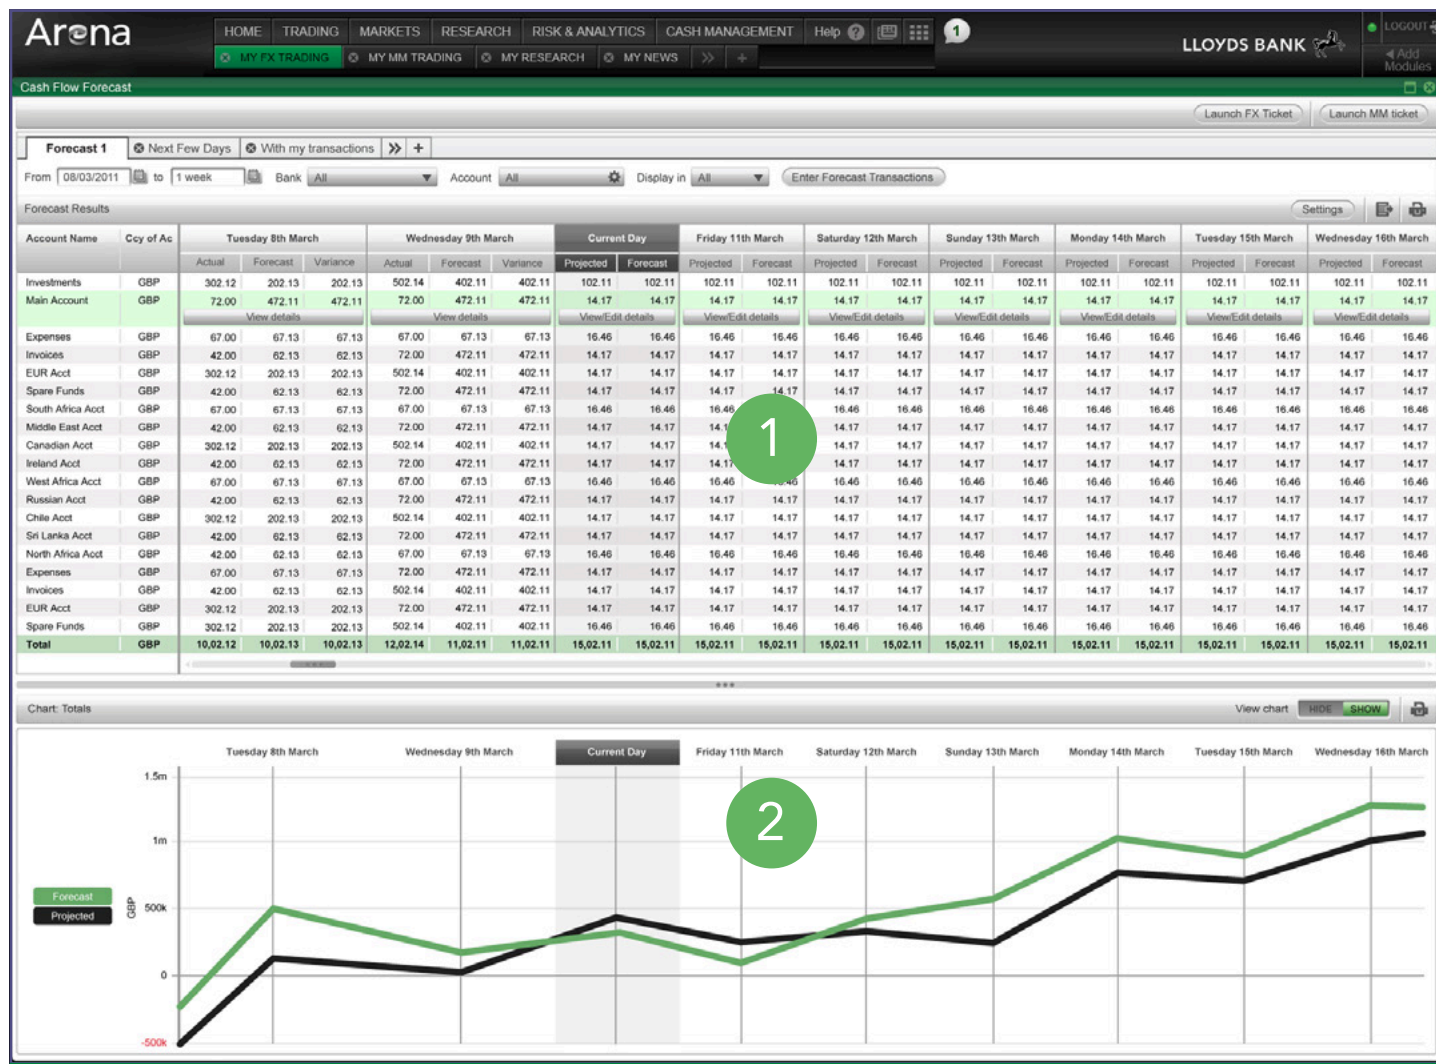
Arena

HOME TRADING MARKETS RESEARCH RISK & ANALYTICS CASH MANAGEMENT Help

MY FX TRADING MY MM TRADING MY RESEARCH MY NEWS

LLOYDS BANK

LOGOUT

Add Modules

Cash Flow Forecast

Launch FX Ticket Launch MM ticket

Forecast 1 Next Few Days With my transactions

From 08/03/2011 to 1 week Bank All Account All Display in All Enter Forecast Transactions

Forecast Results

Settings

| Account Name | Ccy of Ac | Tuesday 8th March Actual | Forecast | Variance | Wednesday 9th March Actual | Forecast | Variance | Current Day Projected | Forecast | Friday 11th March Projected | Forecast | Saturday 12th March Projected | Forecast | Sunday 13th March Projected | Forecast | Monday 14th March Projected | Forecast | Tuesday 15th March Projected | Forecast | Wednesday 16th March Projected | Forecast |
|---|---|---|---|---|---|---|---|---|---|---|---|---|---|---|---|---|---|---|---|---|---|
| Investments | GBP | 302.12 | 202.13 | 202.13 | 502.14 | 402.11 | 402.11 | 102.11 | 102.11 | 102.11 | 102.11 | 102.11 | 102.11 | 102.11 | 102.11 | 102.11 | 102.11 | 102.11 | 102.11 | 102.11 | 102.11 |
| Main Account | GBP | 72.00 | 472.11 | 472.11 | 72.00 | 472.11 | 472.11 | 14.17 | 14.17 | 14.17 | 14.17 | 14.17 | 14.17 | 14.17 | 14.17 | 14.17 | 14.17 | 14.17 | 14.17 | 14.17 | 14.17 |
| | | View details | | | View details | | | View/Edit details | | View/Edit details | | View/Edit details | | View/Edit details | | View/Edit details | | View/Edit details | | View/Edit details | |
| Expenses | GBP | 67.00 | 67.13 | 67.13 | 67.00 | 67.13 | 67.13 | 16.46 | 16.46 | 16.46 | 16.46 | 16.46 | 16.46 | 16.46 | 16.46 | 16.46 | 16.46 | 16.46 | 16.46 | 16.46 | 16.46 |
| Invoices | GBP | 42.00 | 62.13 | 62.13 | 72.00 | 472.11 | 472.11 | 14.17 | 14.17 | 14.17 | 14.17 | 14.17 | 14.17 | 14.17 | 14.17 | 14.17 | 14.17 | 14.17 | 14.17 | 14.17 | 14.17 |
| EUR Acct | GBP | 302.12 | 202.13 | 202.13 | 502.14 | 402.11 | 402.11 | 14.17 | 14.17 | 14.17 | 14.17 | 14.17 | 14.17 | 14.17 | 14.17 | 14.17 | 14.17 | 14.17 | 14.17 | 14.17 | 14.17 |
| Spare Funds | GBP | 42.00 | 62.13 | 62.13 | 72.00 | 472.11 | 472.11 | 14.17 | 14.17 | 14.17 | 14.17 | 14.17 | 14.17 | 14.17 | 14.17 | 14.17 | 14.17 | 14.17 | 14.17 | 14.17 | 14.17 |
| South Africa Acct | GBP | 67.00 | 67.13 | 67.13 | 67.00 | 67.13 | 67.13 | 16.46 | 16.46 | 16.46 | 16.46 | 16.46 | 16.46 | 16.46 | 16.46 | 16.46 | 16.46 | 16.46 | 16.46 | 16.46 | 16.46 |
| Middle East Acct | GBP | 42.00 | 62.13 | 62.13 | 72.00 | 472.11 | 472.11 | 14.17 | 14.17 | 14.1 | | 14.17 | 14.17 | 14.17 | 14.17 | 14.17 | 14.17 | 14.17 | 14.17 | 14.17 | 14.17 |
| Canadian Acct | GBP | 302.12 | 202.13 | 202.13 | 502.14 | 402.11 | 402.11 | 14.17 | 14.17 | 14.1 | | 14.17 | 14.17 | 14.17 | 14.17 | 14.17 | 14.17 | 14.17 | 14.17 | 14.17 | 14.17 |
| Ireland Acct | GBP | 42.00 | 62.13 | 62.13 | 72.00 | 472.11 | 472.11 | 14.17 | 14.17 | 14.17 | | 14.17 | 14.17 | 14.17 | 14.17 | 14.17 | 14.17 | 14.17 | 14.17 | 14.17 | 14.17 |
| West Africa Acct | GBP | 67.00 | 67.13 | 67.13 | 67.00 | 67.13 | 67.13 | 16.46 | 16.46 | 16.46 | | 16.46 | 16.46 | 16.46 | 16.46 | 16.46 | 16.46 | 16.46 | 16.46 | 16.46 | 16.46 |
| Russian Acct | GBP | 42.00 | 62.13 | 62.13 | 72.00 | 472.11 | 472.11 | 14.17 | 14.17 | 14.17 | 14.17 | 14.17 | 14.17 | 14.17 | 14.17 | 14.17 | 14.17 | 14.17 | 14.17 | 14.17 | 14.17 |
| Chile Acct | GBP | 302.12 | 202.13 | 202.13 | 502.14 | 402.11 | 402.11 | 14.17 | 14.17 | 14.17 | 14.17 | 14.17 | 14.17 | 14.17 | 14.17 | 14.17 | 14.17 | 14.17 | 14.17 | 14.17 | 14.17 |
| Sri Lanka Acct | GBP | 42.00 | 62.13 | 62.13 | 72.00 | 472.11 | 472.11 | 14.17 | 14.17 | 14.17 | 14.17 | 14.17 | 14.17 | 14.17 | 14.17 | 14.17 | 14.17 | 14.17 | 14.17 | 14.17 | 14.17 |
| North Africa Acct | GBP | 42.00 | 62.13 | 62.13 | 67.00 | 67.13 | 67.13 | 16.46 | 16.46 | 16.46 | 16.46 | 16.46 | 16.46 | 16.46 | 16.46 | 16.46 | 16.46 | 16.46 | 16.46 | 16.46 | 16.46 |
| Expenses | GBP | 67.00 | 67.13 | 67.13 | 72.00 | 472.11 | 472.11 | 14.17 | 14.17 | 14.17 | 14.17 | 14.17 | 14.17 | 14.17 | 14.17 | 14.17 | 14.17 | 14.17 | 14.17 | 14.17 | 14.17 |
| Invoices | GBP | 42.00 | 62.13 | 62.13 | 502.14 | 402.11 | 402.11 | 14.17 | 14.17 | 14.17 | 14.17 | 14.17 | 14.17 | 14.17 | 14.17 | 14.17 | 14.17 | 14.17 | 14.17 | 14.17 | 14.17 |
| EUR Acct | GBP | 302.12 | 202.13 | 202.13 | 72.00 | 472.11 | 472.11 | 14.17 | 14.17 | 14.17 | 14.17 | 14.17 | 14.17 | 14.17 | 14.17 | 14.17 | 14.17 | 14.17 | 14.17 | 14.17 | 14.17 |
| Spare Funds | GBP | 302.12 | 202.13 | 202.13 | 502.14 | 402.11 | 402.11 | 16.46 | 16.46 | 16.46 | 16.46 | 16.46 | 16.46 | 16.46 | 16.46 | 16.46 | 16.46 | 16.46 | 16.46 | 16.46 | 16.46 |
| Total | GBP | 10,02.12 | 10,02.13 | 10,02.13 | 12,02.14 | 11,02.11 | 11,02.11 | 15,02.11 | 15,02.11 | 15,02.11 | 15,02.11 | 15,02.11 | 15,02.11 | 15,02.11 | 15,02.11 | 15,02.11 | 15,02.11 | 15,02.11 | 15,02.11 | 15,02.11 | 15,02.11 |

1

Chart: Totals

View chart HIDE SHOW

Tuesday 8th March Wednesday 9th March Current Day Friday 11th March Saturday 12th March Sunday 13th March Monday 14th March Tuesday 15th March Wednesday 16th March

1.5m
1m
500k
0
-500k

GBP

Forecast
Projected

2